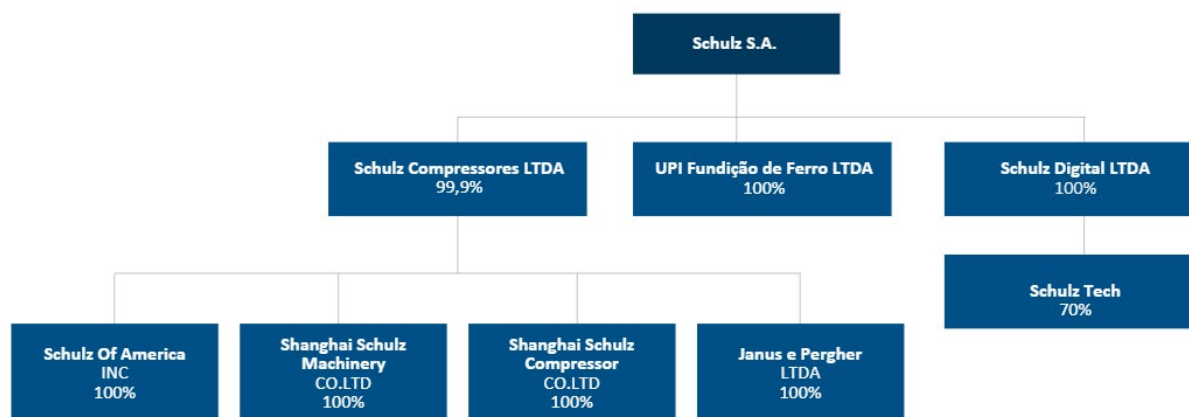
Schulz S.A.

Schulz Compressores LTDA
99,9%

UPI Fundição de Ferro LTDA
100%

Schulz Digital LTDA
100%

Schulz Tech
70%

Schulz Of America
INC
100%

Shanghai Schulz
Machinery
CO.LTD
100%

Shanghai Schulz
Compressor
CO.LTD
100%

Janus e Pergher
LTDA
100%